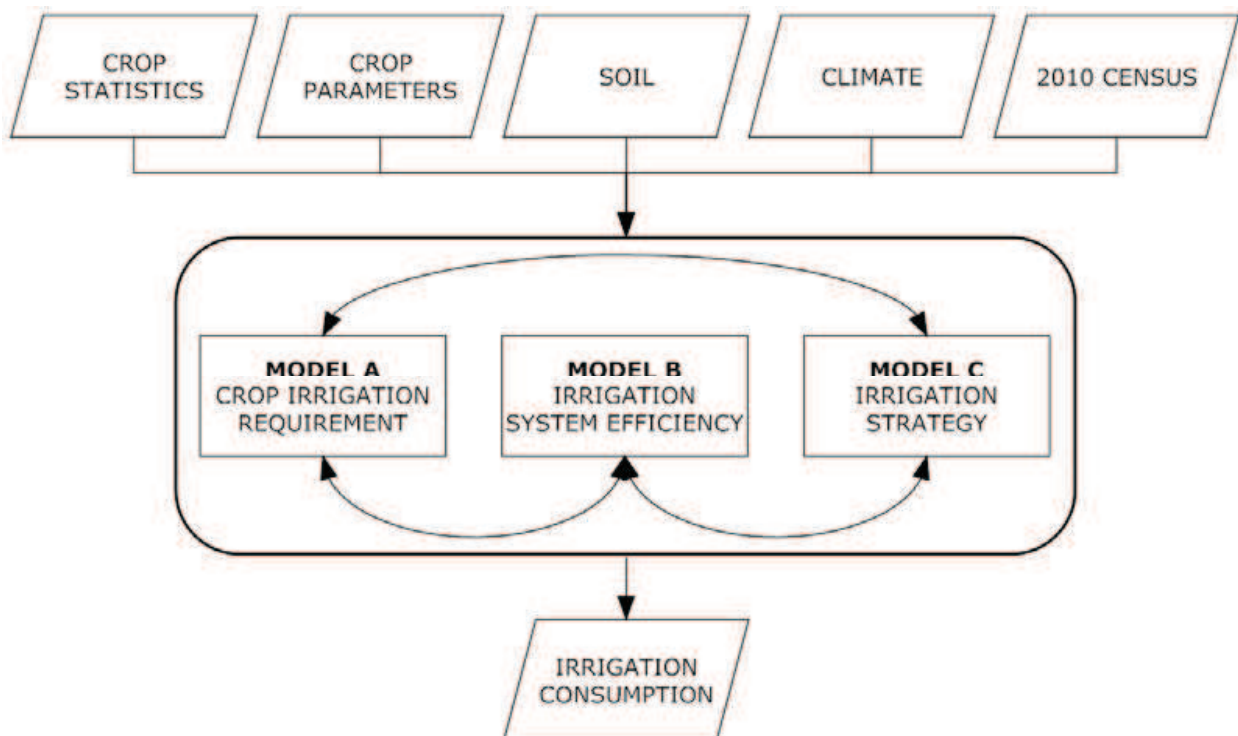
CROP STATISTICS

CROP PARAMETERS

SOIL

CLIMATE

2010 CENSUS

**MODEL A**
CROP IRRIGATION REQUIREMENT

**MODEL B**
IRRIGATION SYSTEM EFFICIENCY

**MODEL C**
IRRIGATION STRATEGY

IRRIGATION CONSUMPTION